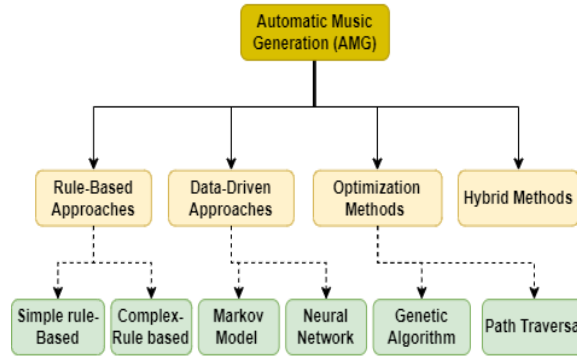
Automatic Music Generation (AMG)

Rule-Based Approaches

Data-Driven Approaches

Optimization Methods

Hybrid Methods

Simple rule-Based

Complex-Rule based

Markov Model

Neural Network

Genetic Algorithm

Path Traversa